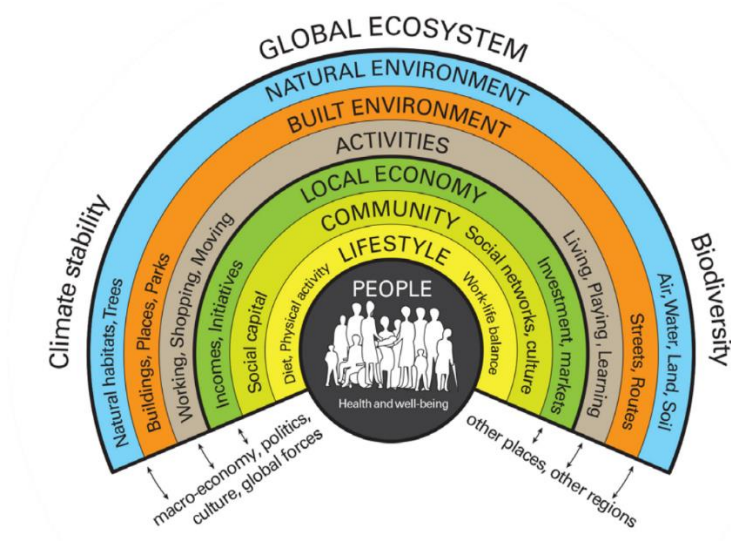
GLOBAL ECOSYSTEM

NATURAL ENVIRONMENT

BUILT ENVIRONMENT

ACTIVITIES

LOCAL ECONOMY

COMMUNITY

LIFESTYLE

PEOPLE

Health and well-being

Climate stability

Biodiversity

Natural habitats, Trees

Buildings, Places, Parks

Working, Shopping, Moving

Incomes, Initiatives

Social capital

Diet, Physical activity

Work-life balance

Social networks, culture

Investment, markets

Living, Playing, Learning

Streets, Routes

Air, Water, Land, Soil

macro-economy, politics, culture, global forces

other places, other regions